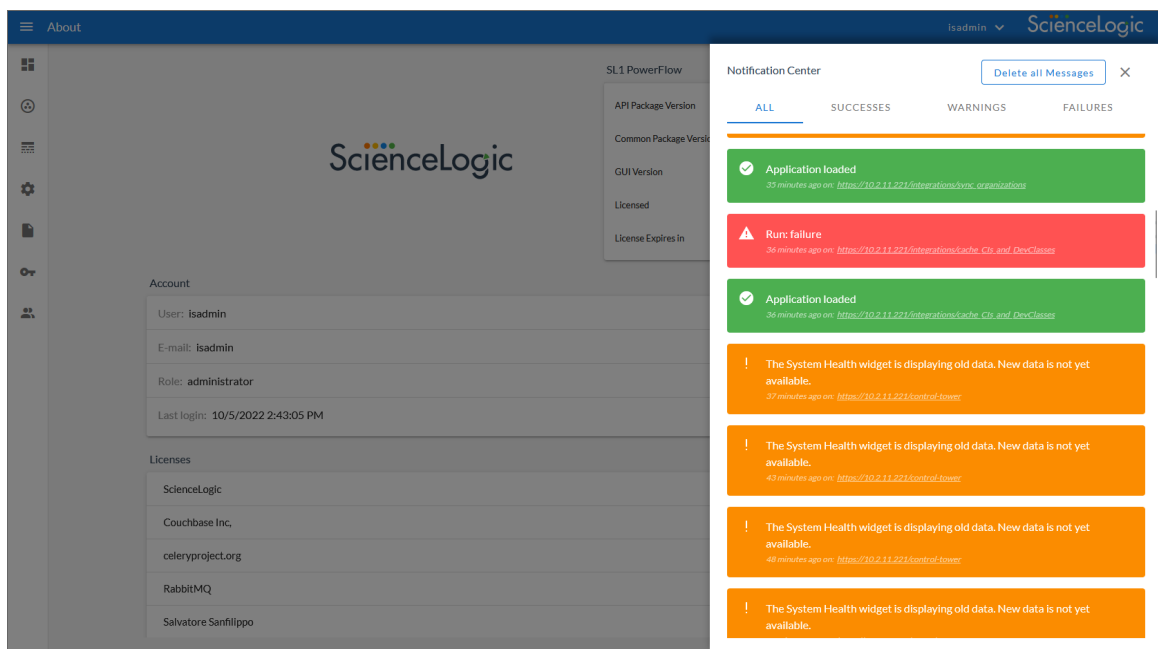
About

isadmin

ScienceLogic

SL1 PowerFlow

API Package Version

Common Package Versio

GUI Version

Licensed

License Expires in

ScienceLogic

Account

User: isadmin

E-mail: isadmin

Role: administrator

Last login: 10/5/2022 2:43:05 PM

Licenses

ScienceLogic

Couchbase Inc,

celeryproject.org

RabbitMQ

Salvatore Sanfilippo

Notification Center

Delete all Messages

ALL SUCCESSES WARNINGS FAILURES

Application loaded
35 minutes ago on: https://10.2.11.221/integrations/sync_organizations

Run: failure
36 minutes ago on: https://10.2.11.221/integrations/cache_CIs_and_DevClasses

Application loaded
36 minutes ago on: https://10.2.11.221/integrations/cache_CIs_and_DevClasses

The System Health widget is displaying old data. New data is not yet available.
37 minutes ago on: https://10.2.11.221/control-tower

The System Health widget is displaying old data. New data is not yet available.
43 minutes ago on: https://10.2.11.221/control-tower

The System Health widget is displaying old data. New data is not yet available.
48 minutes ago on: https://10.2.11.221/control-tower

The System Health widget is displaying old data. New data is not yet available.